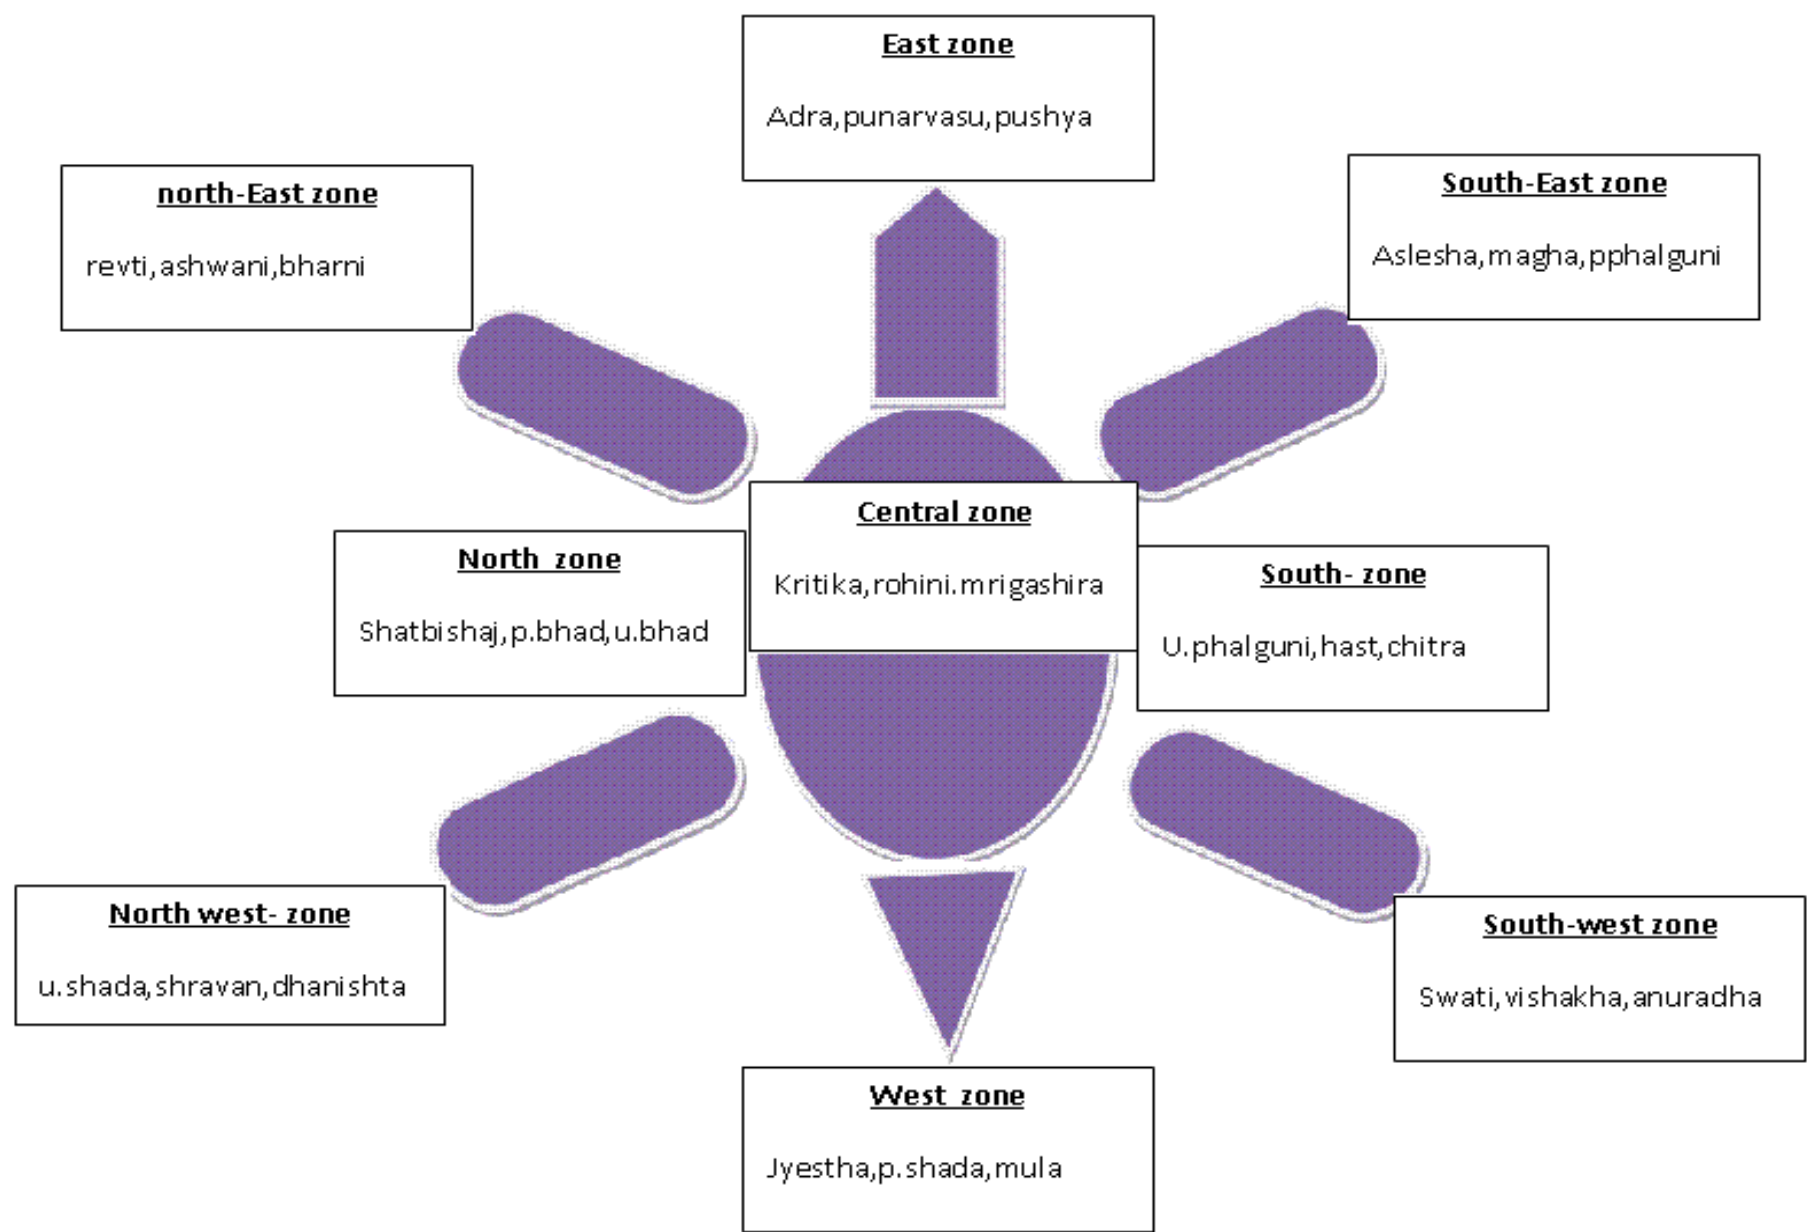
East zone

Adra,punarvasu,pushya

north-East zone

revti,ashwani,bharni

South-East zone

Aslesha,magha,pphalguni

Central zone

Kritika,rohini.mrigashira

North zone

Shatbishaj,p.bhad,u.bhad

South- zone

U.phalguni,hast,chitra

North west- zone

u.shada,shravan,dhanishta

South-west zone

Swati,vishakha,anuradha

West zone

Jyestha,p.shada,mula